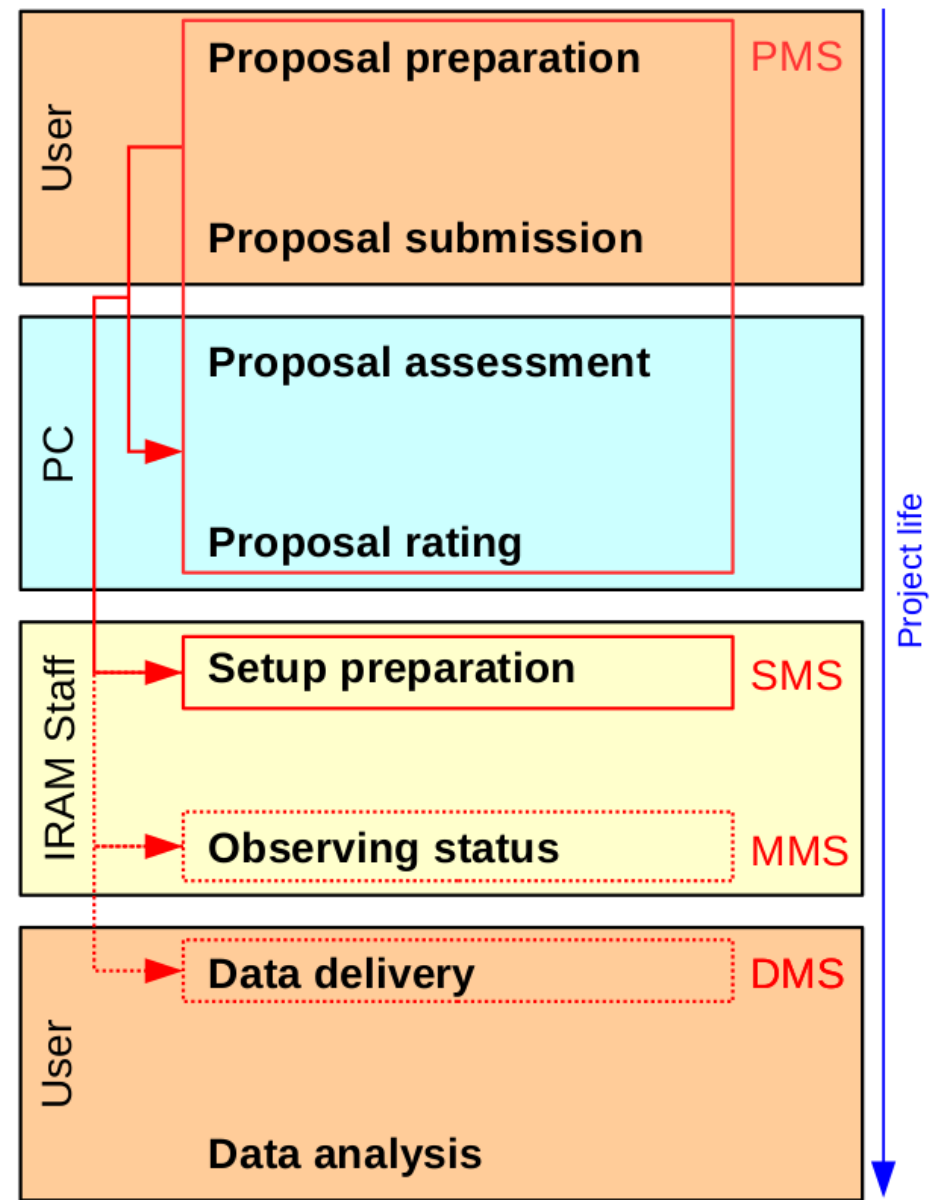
User

Proposal preparation

PMS

Proposal submission

PC

Proposal assessment

Proposal rating

IRAM Staff

Setup preparation

SMS

Observing status

MMS

User

Data delivery

DMS

Data analysis

Project life